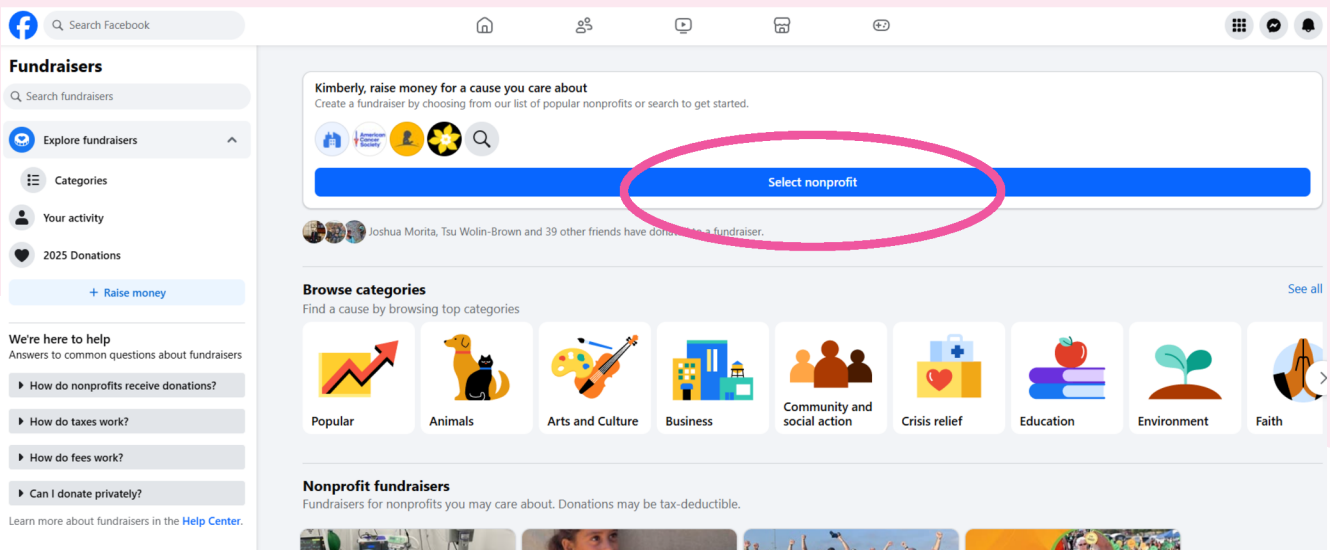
Search Facebook

Fundraisers

Search fundraisers

Explore fundraisers

Categories

Your activity

2025 Donations

+ Raise money

We're here to help
Answers to common questions about fundraisers

How do nonprofits receive donations?

How do taxes work?

How do fees work?

Can I donate privately?

Learn more about fundraisers in the Help Center.

Kimberly, raise money for a cause you care about
Create a fundraiser by choosing from our list of popular nonprofits or search to get started.

American Cancer Society

Select nonprofit

Joshua Morita, Tsu Wolin-Brown and 39 other friends have don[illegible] a fundraiser.

Browse categories
Find a cause by browsing top categories

See all

Popular

Animals

Arts and Culture

Business

Community and social action

Crisis relief

Education

Environment

Faith

Nonprofit fundraisers
Fundraisers for nonprofits you may care about. Donations may be tax-deductible.